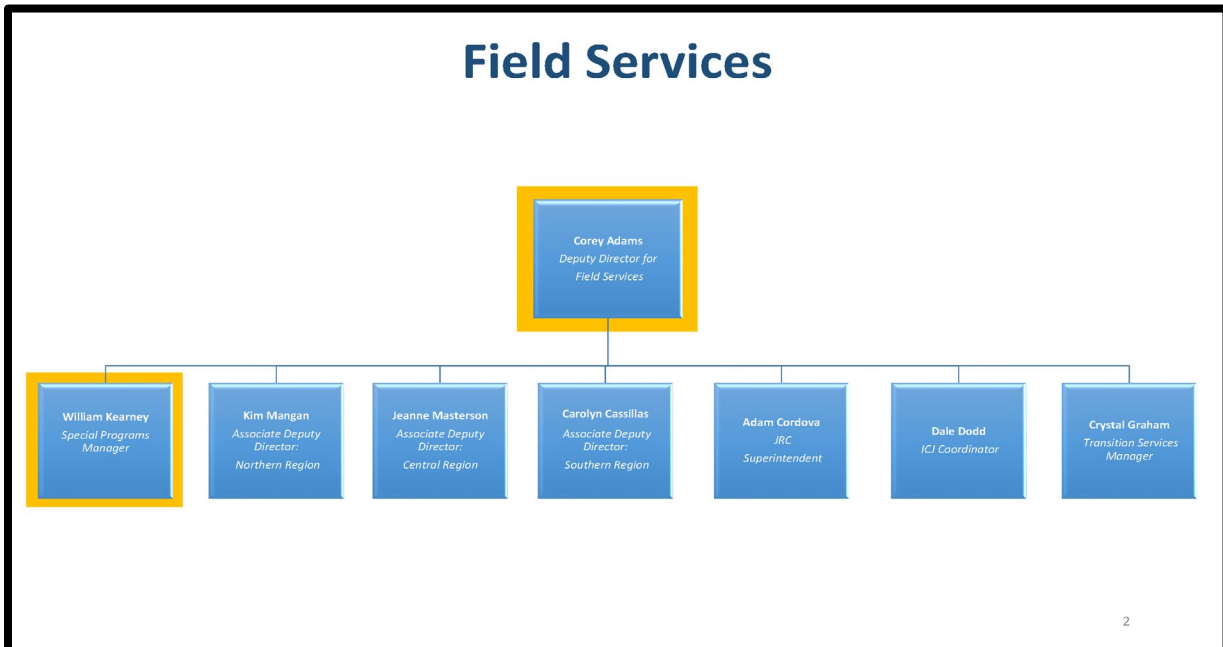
Field Services

Corey Adams
Deputy Director for Field Services

William Kearney
Special Programs Manager

Kim Mangan
Associate Deputy Director:
Northern Region

Jeanne Masterson
Associate Deputy Director:
Central Region

Carolyn Cassillas
Associate Deputy Director:
Southern Region

Adam Cordova
JRC
Superintendent

Dale Dodd
ICJ Coordinator

Crystal Graham
Transition Services Manager

2